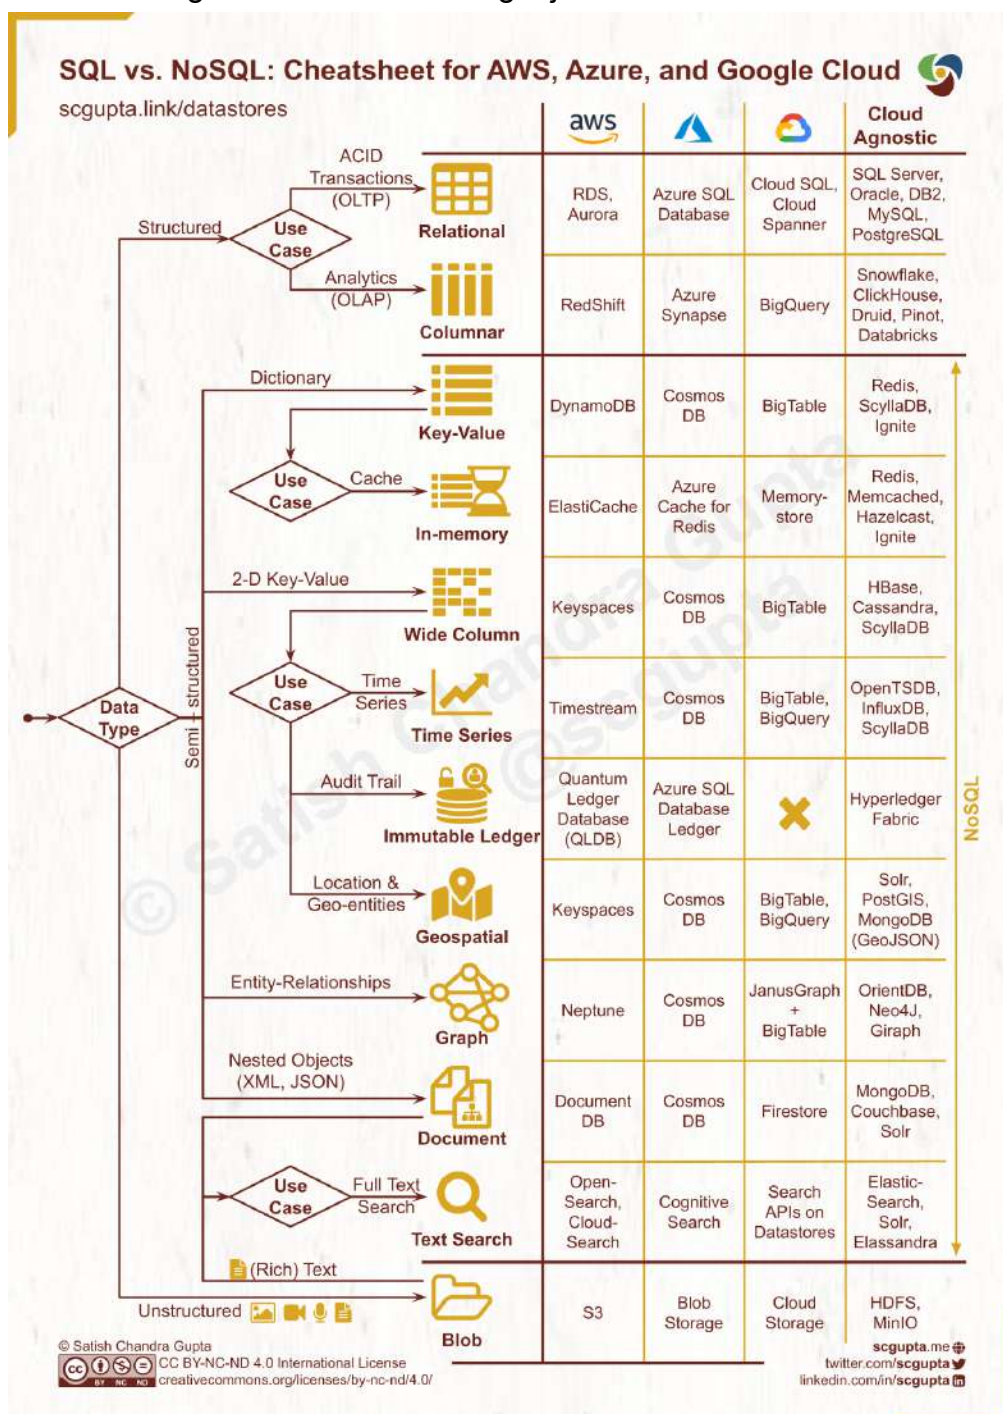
SQL vs. NoSQL: Cheatsheet for AWS, Azure, and Google Cloud
scgupta.link/datastores

Data Type
Structured
Use Case
ACID Transactions (OLTP)
Analytics (OLAP)
Semi - structured
Dictionary
Use Case
Cache
2-D Key-Value
Use Case
Time Series
Audit Trail
Location & Geo-entities
Entity-Relationships
Nested Objects (XML, JSON)
Use Case
Full Text Search
(Rich) Text
Unstructured

| | aws | | | Cloud Agnostic |
|---|---|---|---|---|
| Relational | RDS, Aurora | Azure SQL Database | Cloud SQL, Cloud Spanner | SQL Server, Oracle, DB2, MySQL, PostgreSQL |
| Columnar | RedShift | Azure Synapse | BigQuery | Snowflake, ClickHouse, Druid, Pinot, Databricks |
| Key-Value | DynamoDB | Cosmos DB | BigTable | Redis, ScyllaDB, Ignite |
| In-memory | ElastiCache | Azure Cache for Redis | Memory-store | Redis, Memcached, Hazelcast, Ignite |
| Wide Column | Keyspaces | Cosmos DB | BigTable | HBase, Cassandra, ScyllaDB |
| Time Series | Timestream | Cosmos DB | BigTable, BigQuery | OpenTSDB, InfluxDB, ScyllaDB |
| Immutable Ledger | Quantum Ledger Database (QLDB) | Azure SQL Database Ledger | ✖ | Hyperledger Fabric |
| Geospatial | Keyspaces | Cosmos DB | BigTable, BigQuery | Solr, PostGIS, MongoDB (GeoJSON) |
| Graph | Neptune | Cosmos DB | JanusGraph + BigTable | OrientDB, Neo4J, Giraph |
| Document | Document DB | Cosmos DB | Firestore | MongoDB, Couchbase, Solr |
| Text Search | Open-Search, Cloud-Search | Cognitive Search | Search APIs on Datastores | Elastic-Search, Solr, Elassandra |
| Blob | S3 | Blob Storage | Cloud Storage | HDFS, MinIO |

NoSQL

© Satish Chandra Gupta
CC BY-NC-ND 4.0 International License
creativecommons.org/licenses/by-nc-nd/4.0/
scgupta.me
twitter.com/scgupta
linkedin.com/in/scgupta
© Satish Chandra Gupta @scgupta